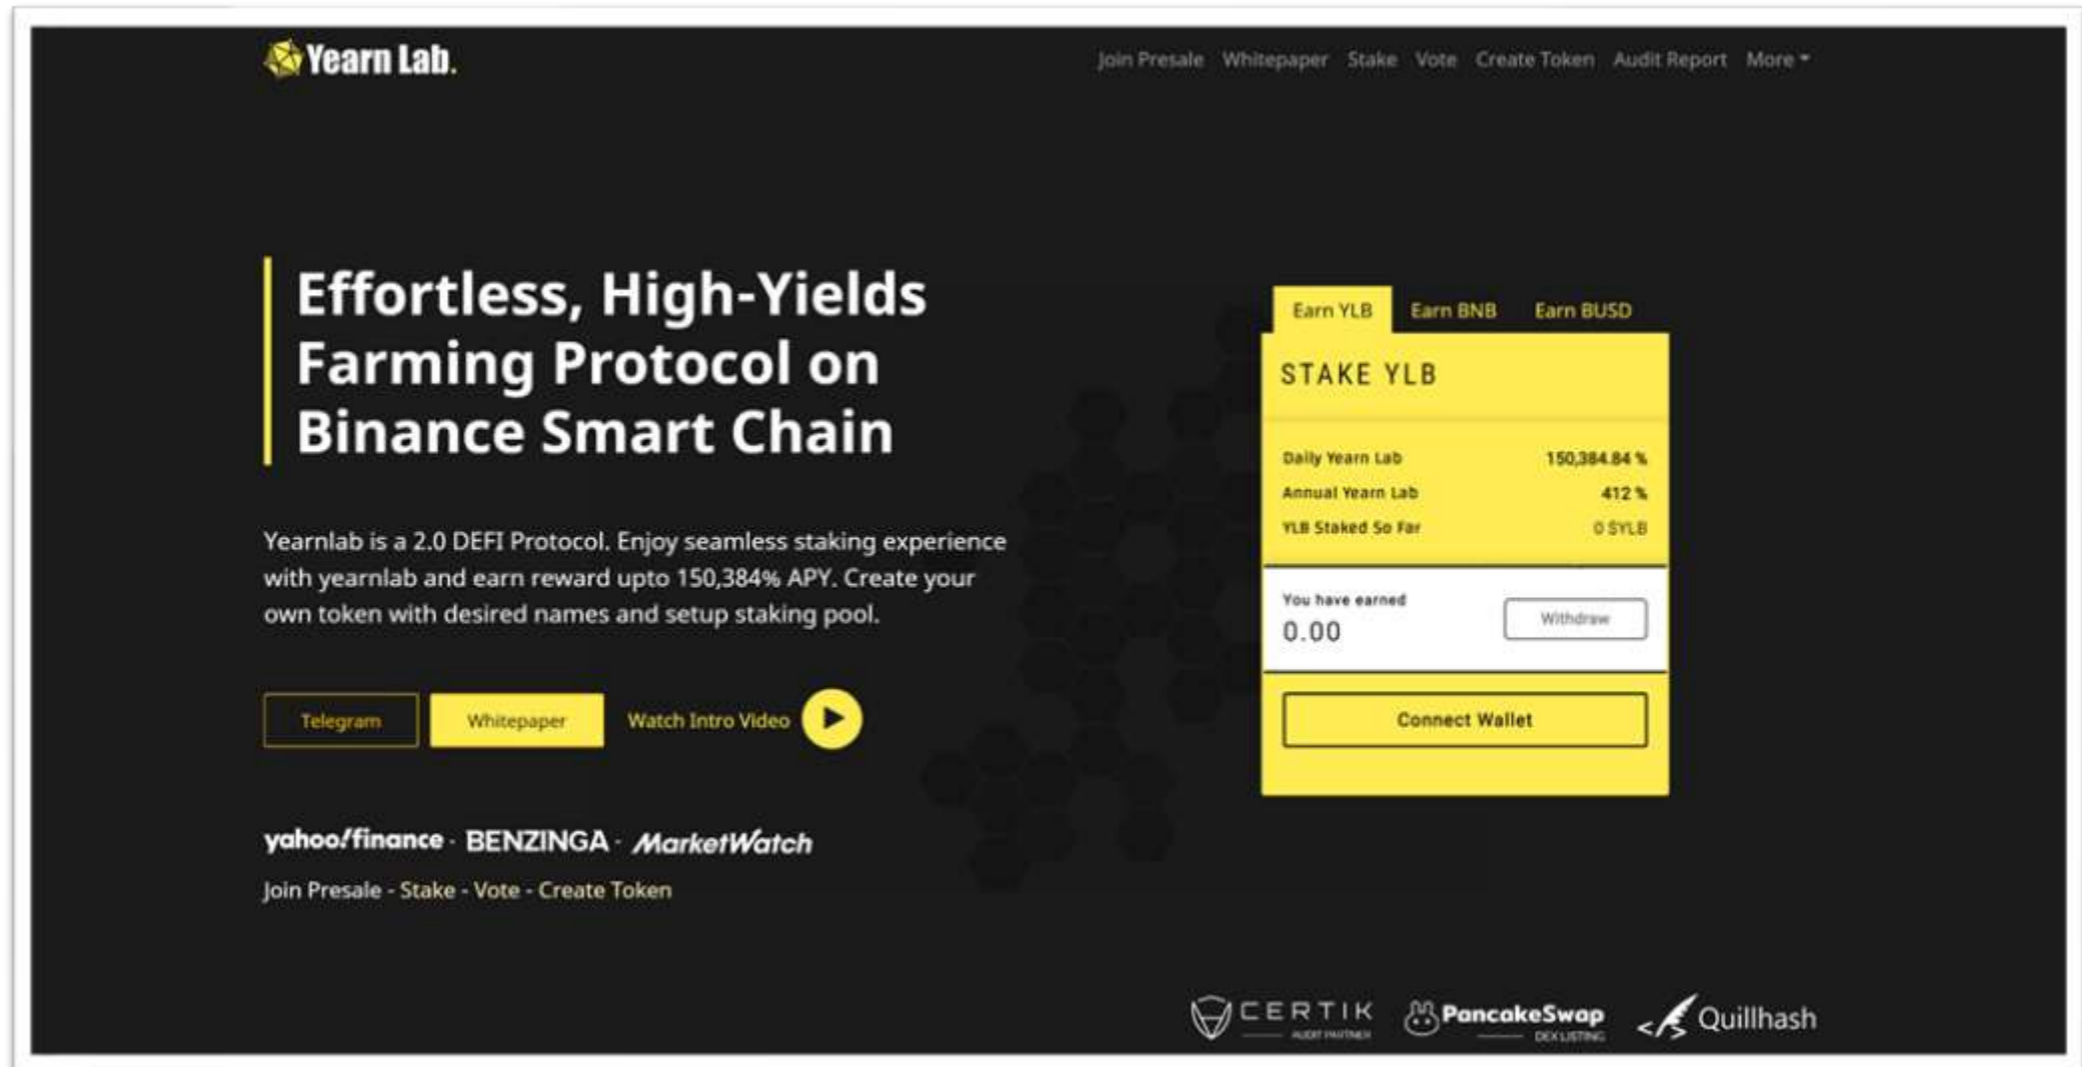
Yearn Lab.

Join Presale Whitepaper Stake Vote Create Token Audit Report More

Effortless, High-Yields Farming Protocol on Binance Smart Chain

Yearnlab is a 2.0 DEFI Protocol. Enjoy seamless staking experience with yearnlab and earn reward upto 150,384% APY. Create your own token with desired names and setup staking pool.

Telegram Whitepaper Watch Intro Video

yahoo!finance · BENZINGA · MarketWatch

Join Presale - Stake - Vote - Create Token

Earn YLB Earn BNB Earn BUSD

STAKE YLB

| Daily Yearn Lab | 150,384.84 % |
|---|---|
| Annual Yearn Lab | 412 % |
| YLB Staked So Far | 0 $YLB |

You have earned
0.00
Withdraw

Connect Wallet

CERTIK AUDIT PARTNER PancakeSwap DEX LISTING Quillhash